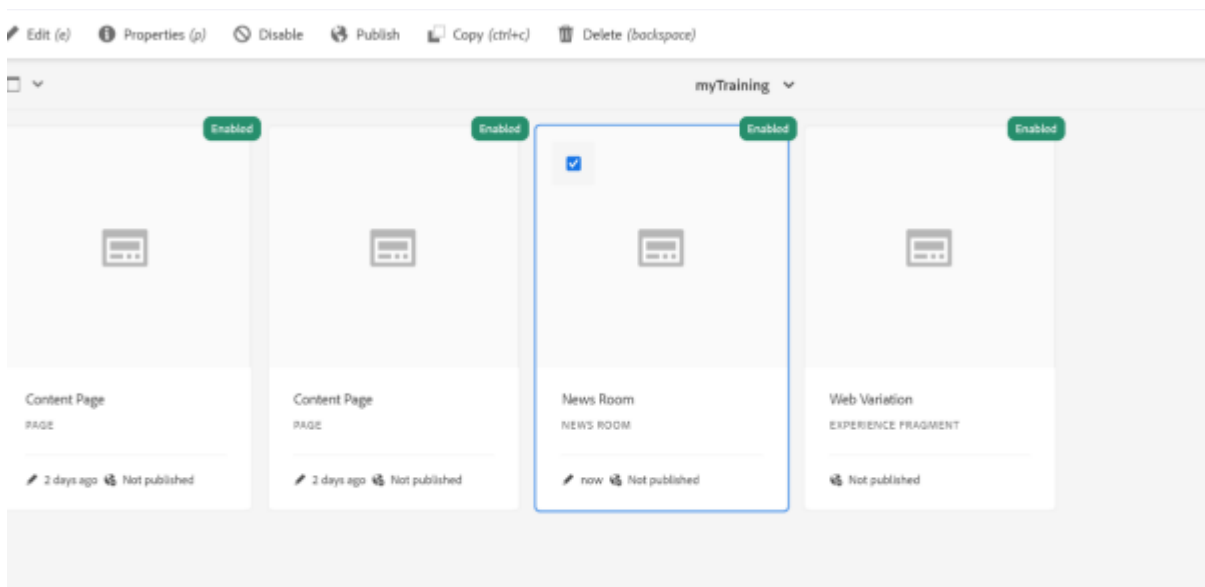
Edit (e) Properties (p) Disable Publish Copy (ctrl+c) Delete (backspace)

myTraining

Enabled

Content Page
PAGE
2 days ago Not published

Enabled

Content Page
PAGE
2 days ago Not published

Enabled

News Room
NEWS ROOM
now Not published

Enabled

Web Variation
EXPERIENCE FRAGMENT
Not published